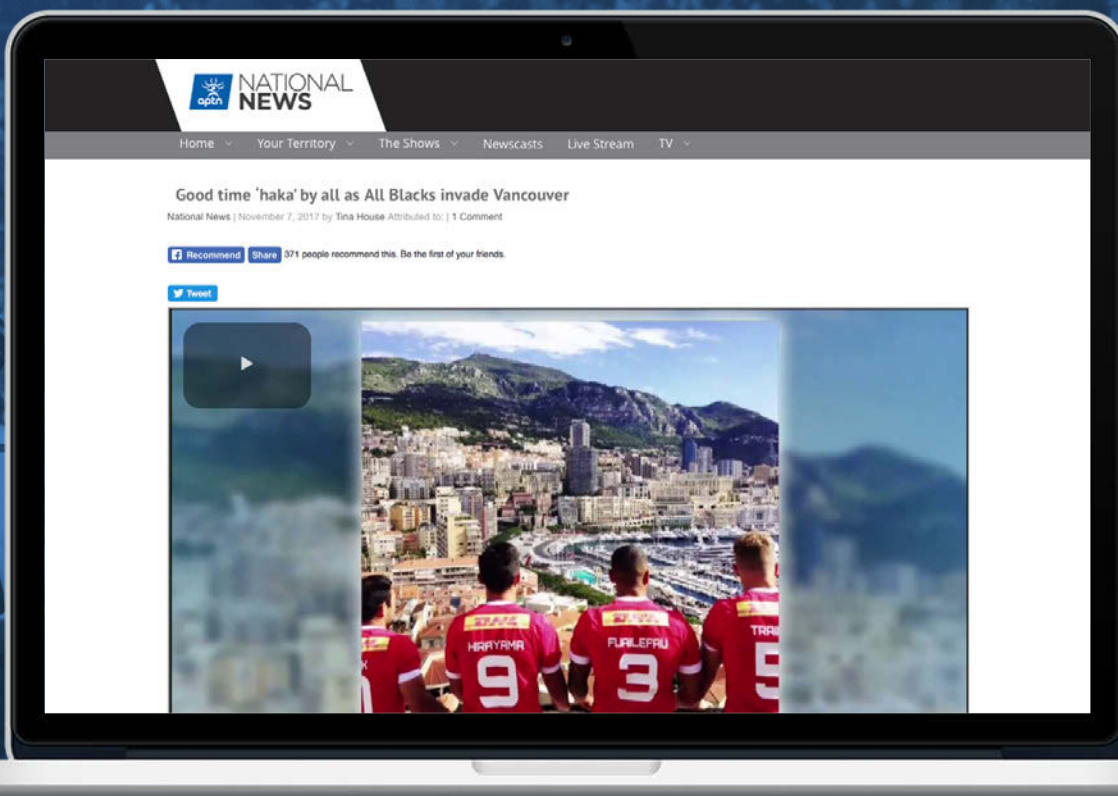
aptn NATIONAL NEWS

Home Your Territory The Shows Newscasts Live Stream TV

Good time 'haka' by all as All Blacks invade Vancouver

National News | November 7, 2017 by Tina House Attributed to: | 1 Comment

Recommend Share 371 people recommend this. Be the first of your friends.

Tweet

DHL HIRAYAMA 9

DHL FURILEFAU 3

DHL TRA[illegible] 5